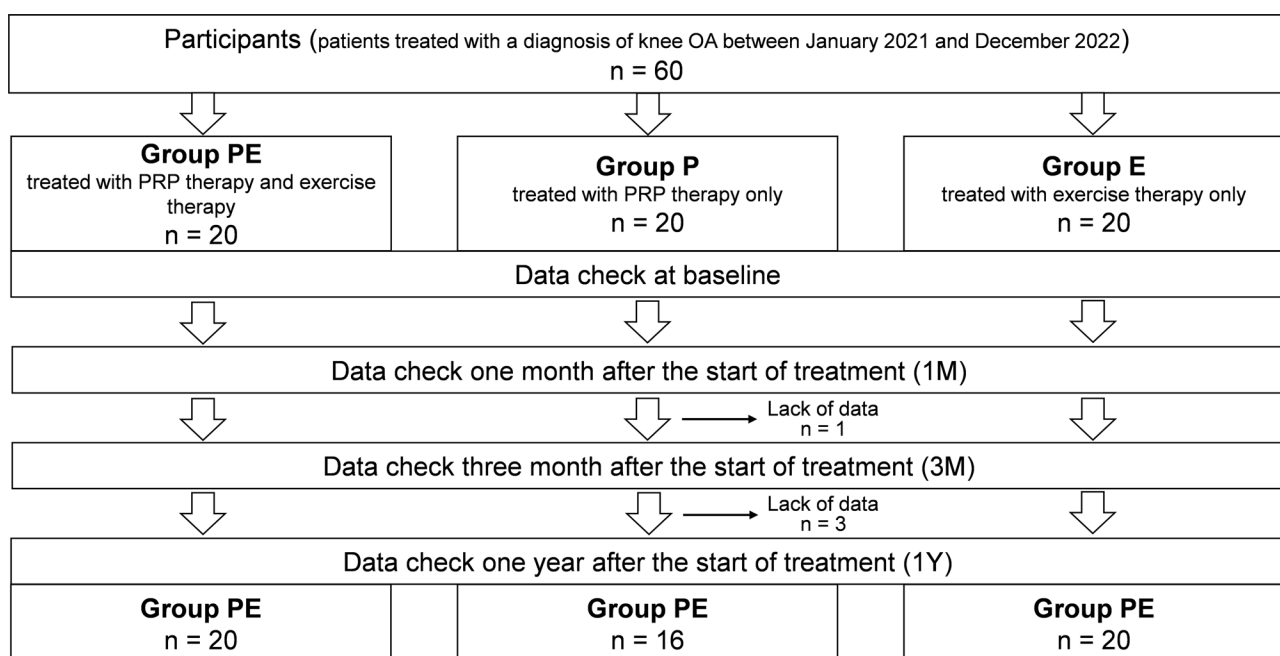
Participants (patients treated with a diagnosis of knee OA between January 2021 and December 2022)
n = 60

Group PE
treated with PRP therapy and exercise therapy
n = 20

Group P
treated with PRP therapy only
n = 20

Group E
treated with exercise therapy only
n = 20

Data check at baseline

Data check one month after the start of treatment (1M)

Lack of data
n = 1

Data check three month after the start of treatment (3M)

Lack of data
n = 3

Data check one year after the start of treatment (1Y)

Group PE
n = 20

Group PE
n = 16

Group PE
n = 20